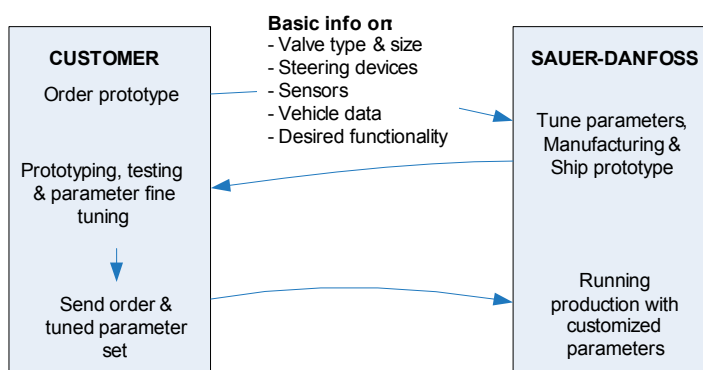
CUSTOMER

Order prototype

Prototyping, testing & parameter fine tuning

Send order & tuned parameter set

Basic info on
- Valve type & size
- Steering devices
- Sensors
- Vehicle data
- Desired functionality

SAUER-DANFOSS

Tune parameters, Manufacturing & Ship prototype

Running production with customized parameters